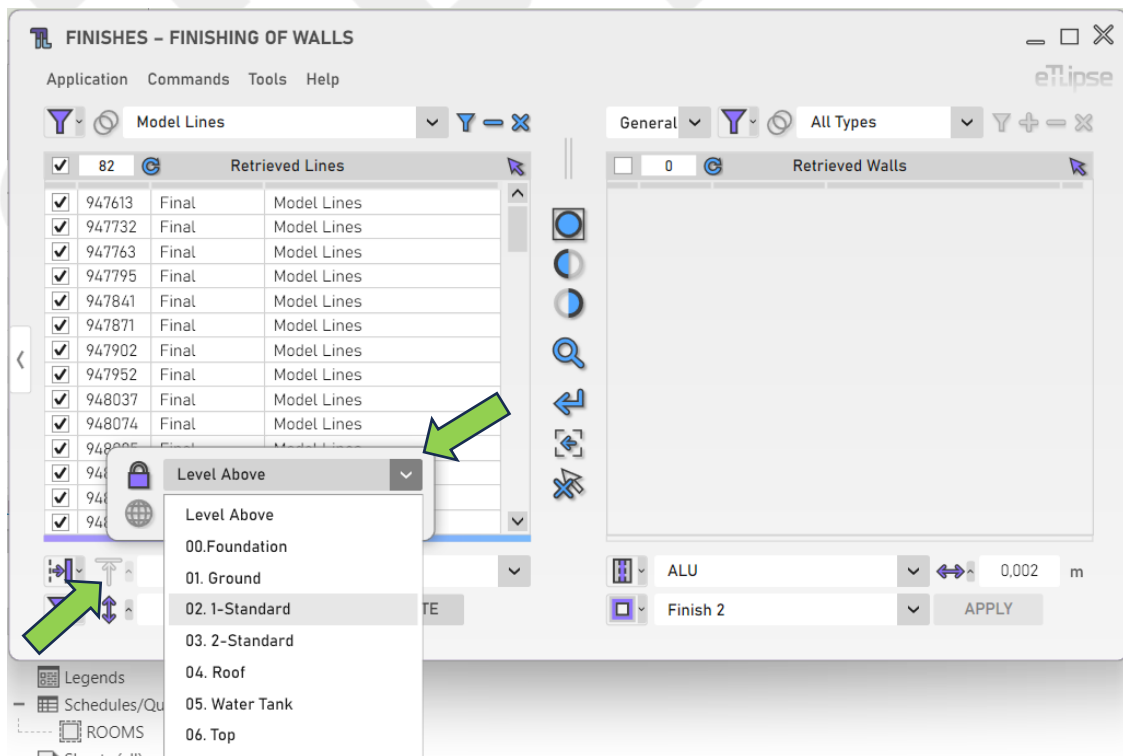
FINISHES – FINISHING OF WALLS

Application Commands Tools Help

eTLipse

Model Lines

General

All Types

82 Retrieved Lines

0 Retrieved Walls

| | | |
|---|---|---|
| 947613 | Final | Model Lines |
| 947732 | Final | Model Lines |
| 947763 | Final | Model Lines |
| 947795 | Final | Model Lines |
| 947841 | Final | Model Lines |
| 947871 | Final | Model Lines |
| 947902 | Final | Model Lines |
| 947952 | Final | Model Lines |
| 948037 | Final | Model Lines |
| 948074 | Final | Model Lines |
| 948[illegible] | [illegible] | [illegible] |
| 948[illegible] | | |
| 948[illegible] | | |
| 948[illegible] | | |

Level Above

Level Above
00.Foundation
01. Ground
02. 1-Standard
03. 2-Standard
04. Roof
05. Water Tank
06. Top

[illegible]TE

ALU

0,002 m

Finish 2

APPLY

Legends

Schedules/Qu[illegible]

ROOMS